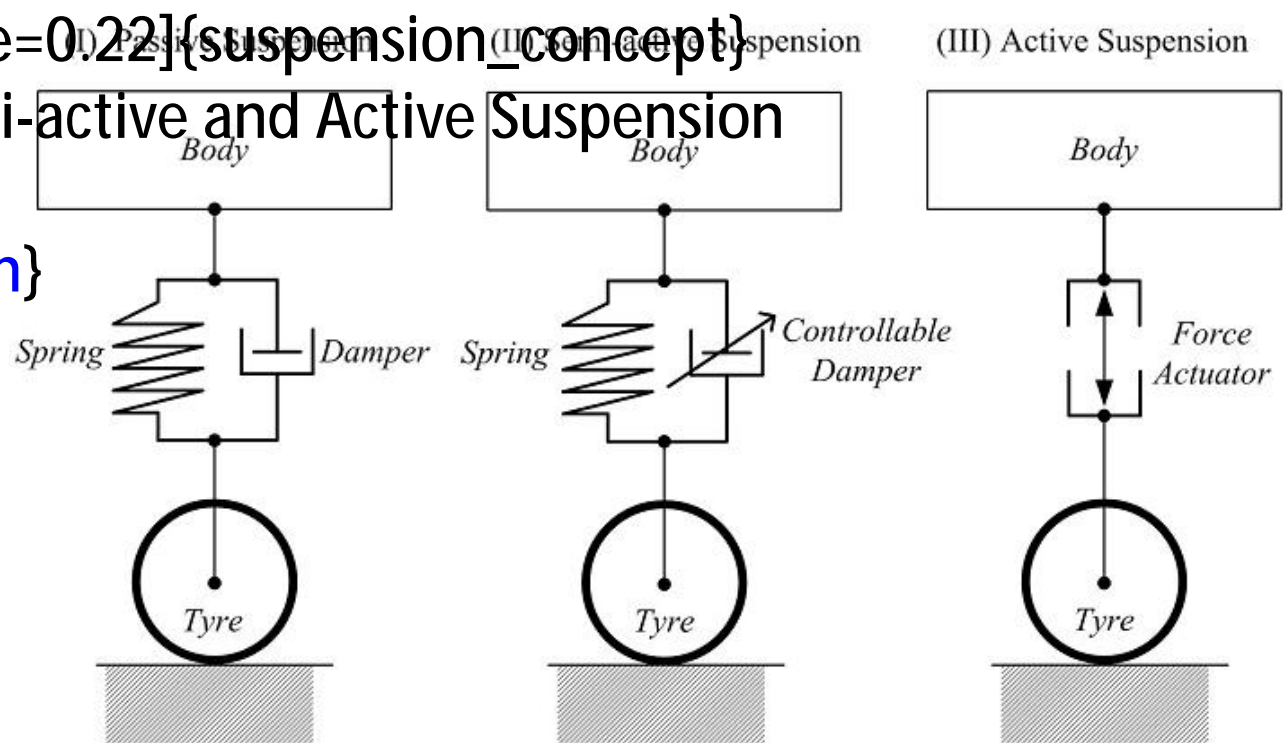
e=0.22]{suspension_concept}
i-active and Active Suspension
n}

(I) Passive Suspension
(II) Semi-active Suspension
(III) Active Suspension

Body
Spring
Damper
Tyre

Body
Spring
Controllable Damper
Tyre

Body
Force Actuator
Tyre